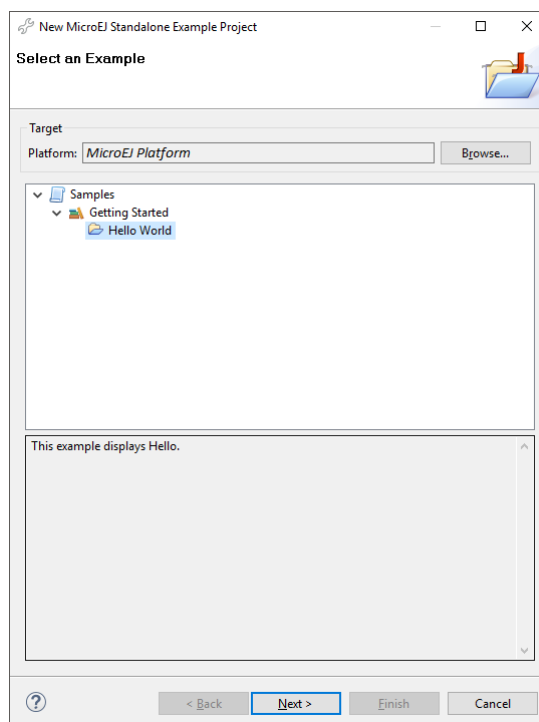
New MicroEJ Standalone Example Project

Select an Example

Target

Platform: MicroEJ Platform

Browse...

Samples

Getting Started

Hello World

This example displays Hello.

?

< Back

Next >

Finish

Cancel